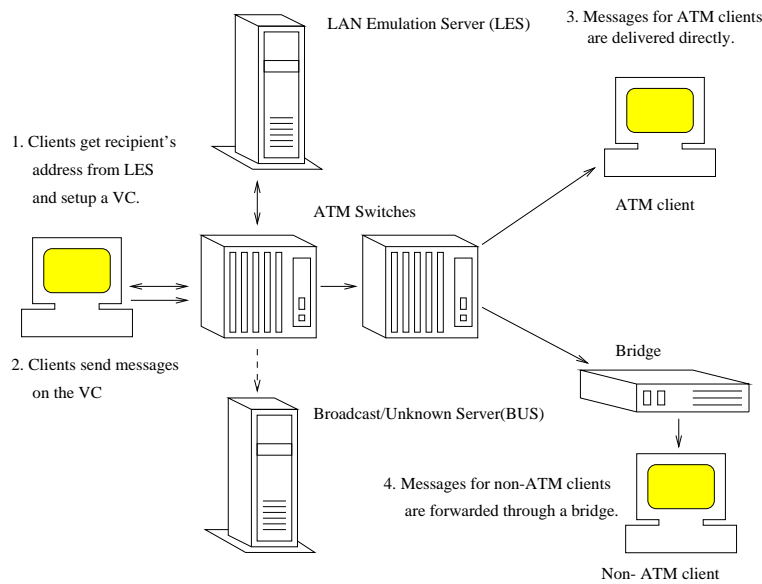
LAN Emulation Server (LES)

3. Messages for ATM clients are delivered directly.

1. Clients get recipient's address from LES and setup a VC.

ATM Switches

ATM client

2. Clients send messages on the VC

Bridge

Broadcast/Unknown Server(BUS)

4. Messages for non-ATM clients are forwarded through a bridge.

Non- ATM client